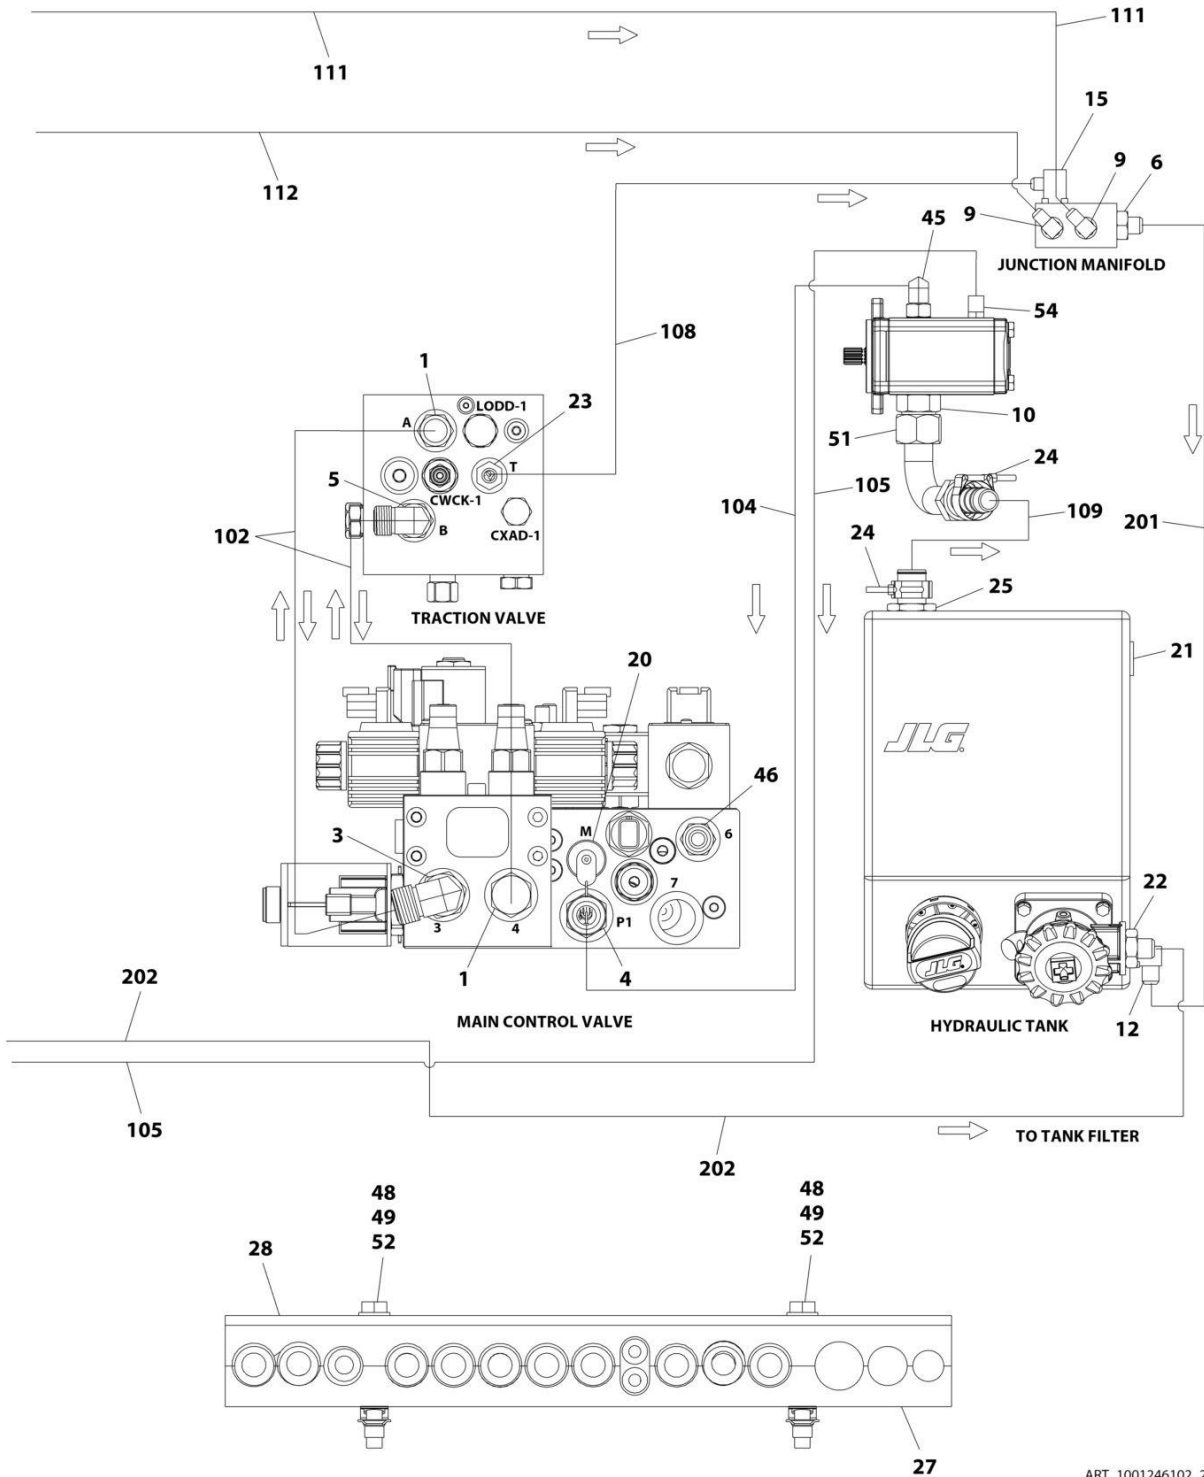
111
111
112
15
9
6
9
45
JUNCTION MANIFOLD
54
108
1
LODD-1
23
A
T
10
51
24
5
CWCK-1
104
105
109
B
CXAD-1
201
102
24
25
TRACTION VALVE
21
20
46
M
6
3
7
22
3
4
P1
1
4
202
12
MAIN CONTROL VALVE
HYDRAULIC TANK
105
TO TANK FILTER
202
48
49
52
48
49
52
28
27
ART_1001246102_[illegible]